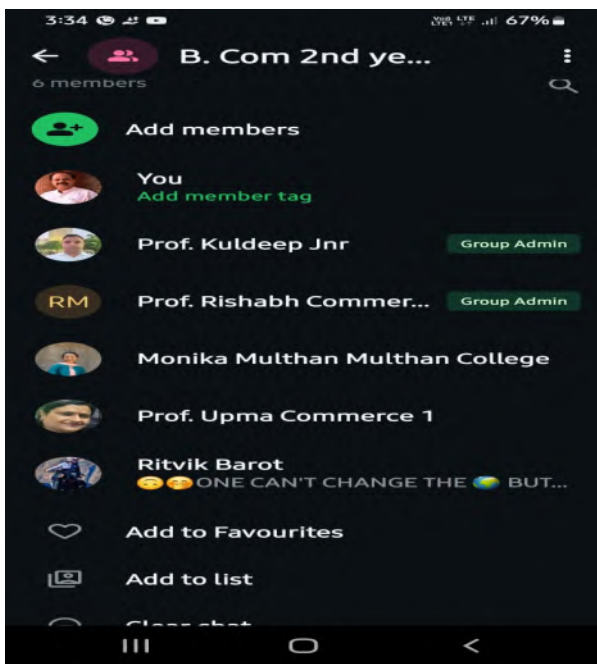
3:34 67%

B. Com 2nd ye...

6 members

Add members

You
Add member tag

Prof. Kuldeep Jnr Group Admin

RM Prof. Rishabh Commer... Group Admin

Monika Multhan Multhan College

Prof. Upma Commerce 1

Ritvik Barot
🙃😊ONE CAN'T CHANGE THE 🌍 BUT...

Add to Favourites

Add to list

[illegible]